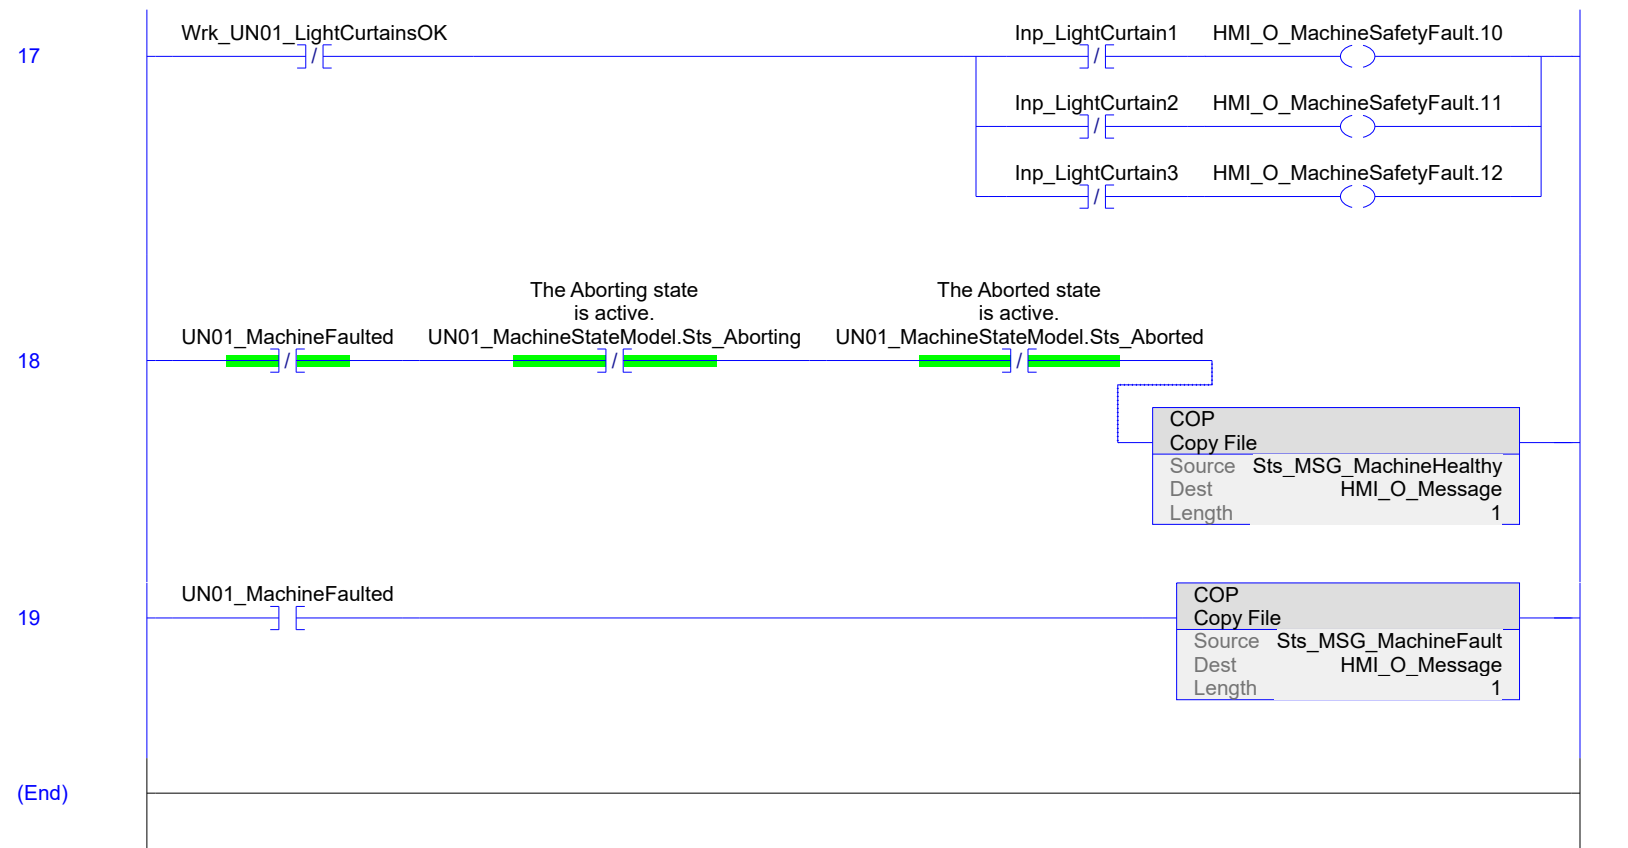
17

Wrk_UN01_LightCurtainsOK

Inp_LightCurtain1 HMI_O_MachineSafetyFault.10

Inp_LightCurtain2 HMI_O_MachineSafetyFault.11

Inp_LightCurtain3 HMI_O_MachineSafetyFault.12

18

UN01_MachineFaulted

The Aborting state is active.
UN01_MachineStateModel.Sts_Aborting

The Aborted state is active.
UN01_MachineStateModel.Sts_Aborted

COP
Copy File
Source Sts_MSG_MachineHealthy
Dest HMI_O_Message
Length 1

19

UN01_MachineFaulted

COP
Copy File
Source Sts_MSG_MachineFault
Dest HMI_O_Message
Length 1

(End)